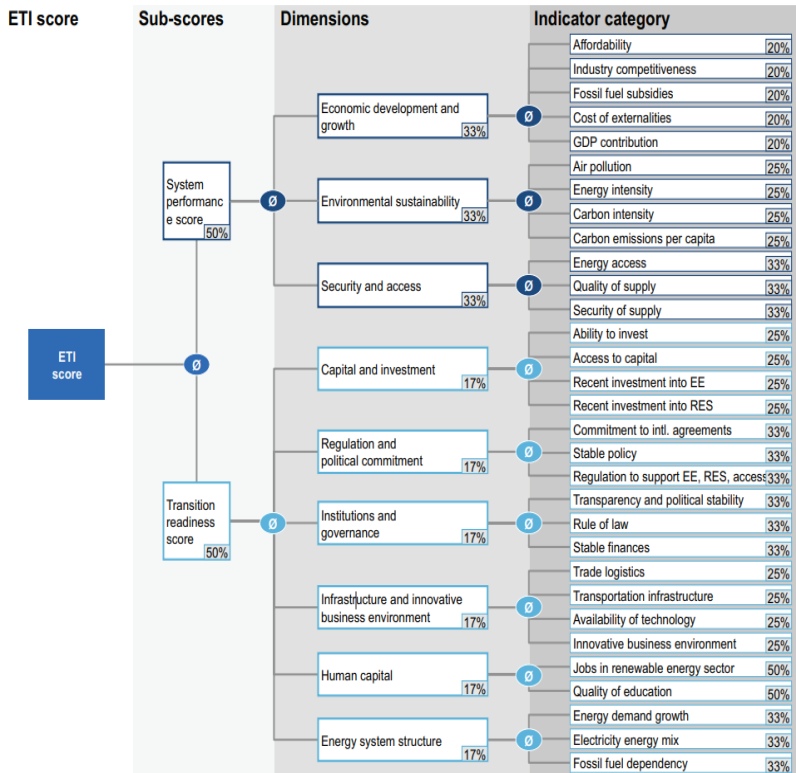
ETI score

Sub-scores

Dimensions

Indicator category

ETI score

Ø

System performance score 50%

Ø

Transition readiness score 50%

Ø

Economic development and growth 33%

Ø

Affordability 20%
Industry competitiveness 20%
Fossil fuel subsidies 20%
Cost of externalities 20%
GDP contribution 20%

Environmental sustainability 33%

Ø

Air pollution 25%
Energy intensity 25%
Carbon intensity 25%
Carbon emissions per capita 25%

Security and access 33%

Ø

Energy access 33%
Quality of supply 33%
Security of supply 33%

Capital and investment 17%

Ø

Ability to invest 25%
Access to capital 25%
Recent investment into EE 25%
Recent investment into RES 25%

Regulation and political commitment 17%

Ø

Commitment to intl. agreements 33%
Stable policy 33%
Regulation to support EE, RES, access 33%

Institutions and governance 17%

Ø

Transparency and political stability 33%
Rule of law 33%
Stable finances 33%

Infrastructure and innovative business environment 17%

Ø

Trade logistics 25%
Transportation infrastructure 25%
Availability of technology 25%
Innovative business environment 25%

Human capital 17%

Ø

Jobs in renewable energy sector 50%
Quality of education 50%

Energy system structure 17%

Ø

Energy demand growth 33%
Electricity energy mix 33%
Fossil fuel dependency 33%